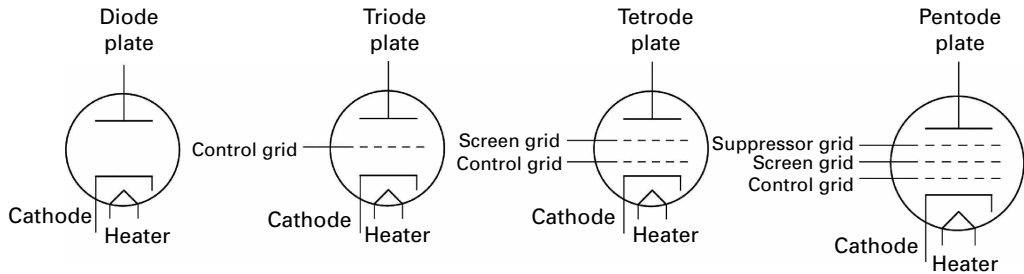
Diode plate

Cathode

Heater

Triode plate

Control grid

Cathode

Heater

Tetrode plate

Screen grid

Control grid

Cathode

Heater

Pentode plate

Suppressor grid

Screen grid

Control grid

Cathode

Heater